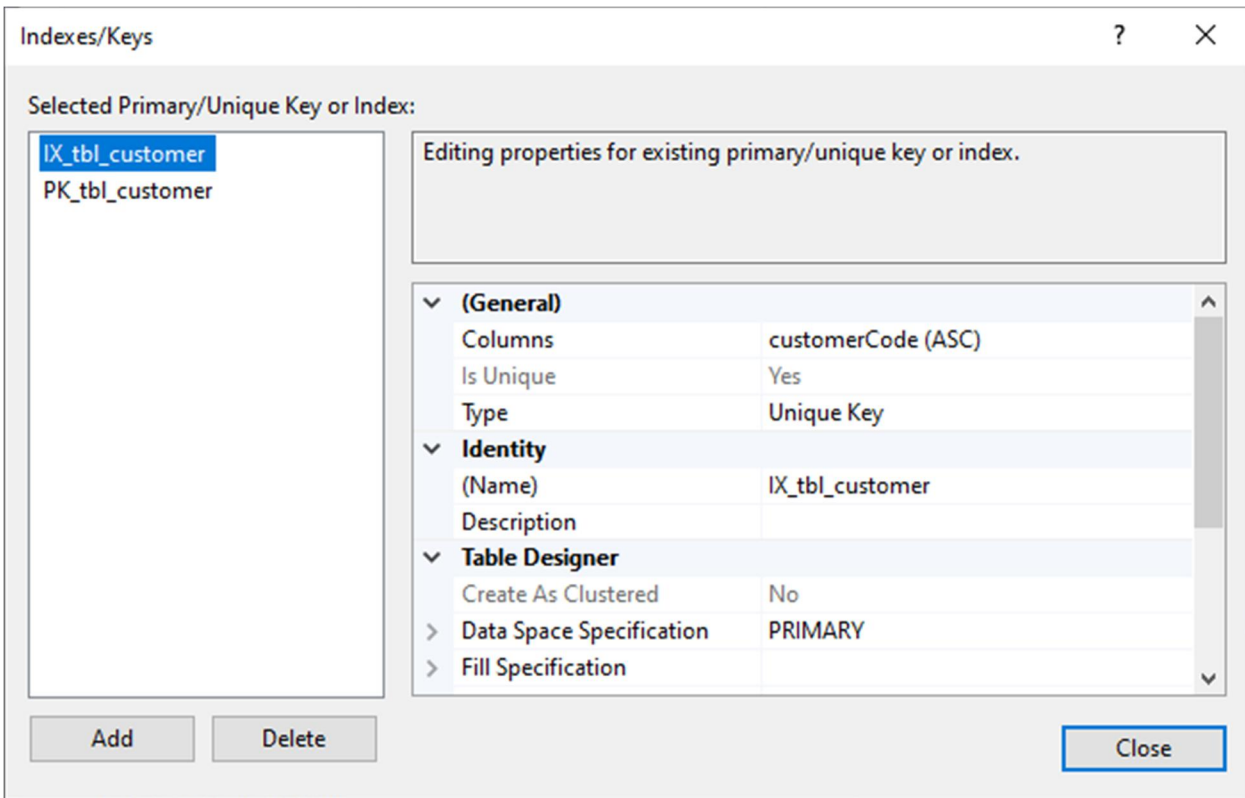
Indexes/Keys

?

X

Selected Primary/Unique Key or Index:

IX_tbl_customer
PK_tbl_customer

Editing properties for existing primary/unique key or index.

| | |
|---|---|
| (General) | |
| Columns | customerCode (ASC) |
| Is Unique | Yes |
| Type | Unique Key |
| Identity | |
| (Name) | IX_tbl_customer |
| Description | |
| Table Designer | |
| Create As Clustered | No |
| Data Space Specification | PRIMARY |
| Fill Specification | |

Add

Delete

Close